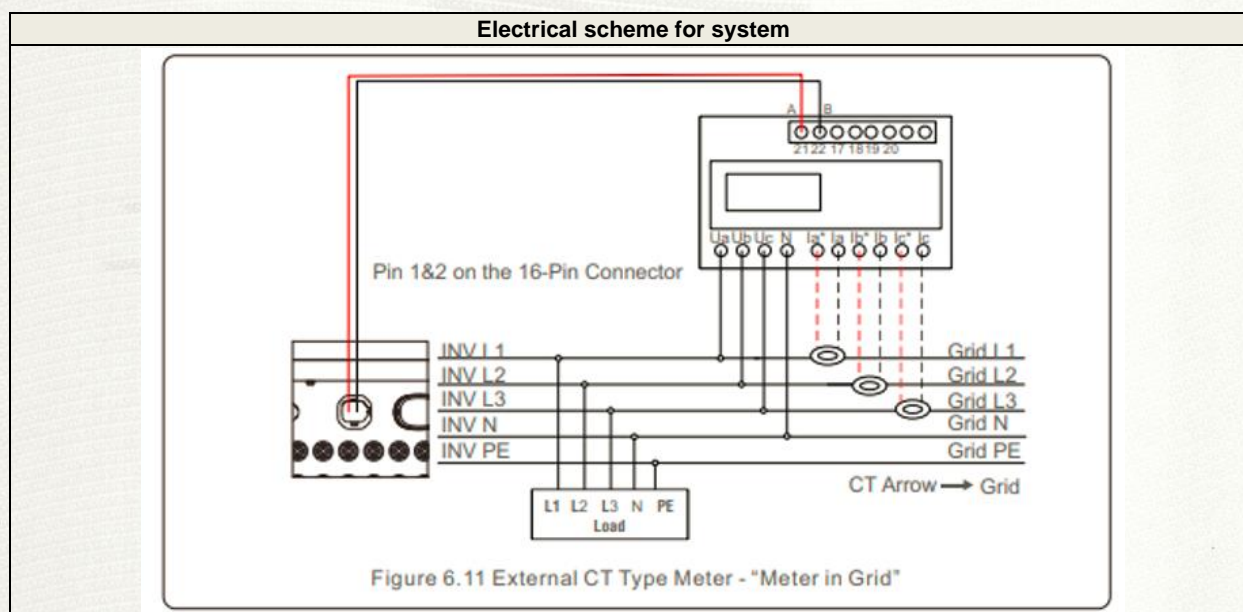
Electrical scheme for system

A B
21 22 17 18 19 20

Ua Ub Uc N Ia* Ia Ib* Ib Ic* Ic

Pin 1&2 on the 16-Pin Connector

INV L1
INV L2
INV L3
INV N
INV PE

Grid L1
Grid L2
Grid L3
Grid N
Grid PE

CT Arrow → Grid

L1 L2 L3 N PE
Load

Figure 6.11 External CT Type Meter - "Meter in Grid"